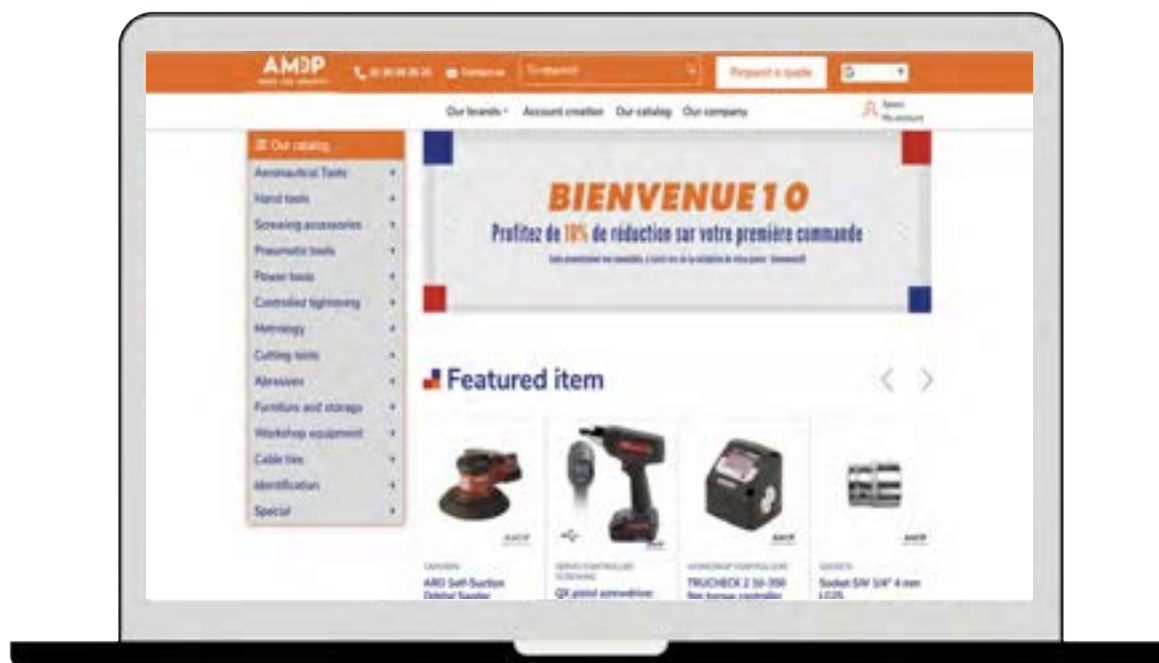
AMDP

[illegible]

Contact us

Request a quote

Our brands · Account creation · Our catalog · Our company

Our catalog

Aeronautical Tools
Hand tools
Screwing accessories
Pneumatic tools
Power tools
Controlled tightening
Metrology
Cutting tools
Abrasives
Furniture and storage
Workshop equipment
Cable ties
Identification
Special

BIENVENUE10

Profitez de 10% de réduction sur votre première commande

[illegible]

Featured item

SANDERS
ARO Self-Suction Orbital Sander

SERVO CONTROLLED SCREWING
QX pistol screwdriver

WORKSHOP CONTROLLERS
TRUCHECK 2 50-350 Nm torque controller

SOCKETS
Socket 3/4" 4 mm LG25